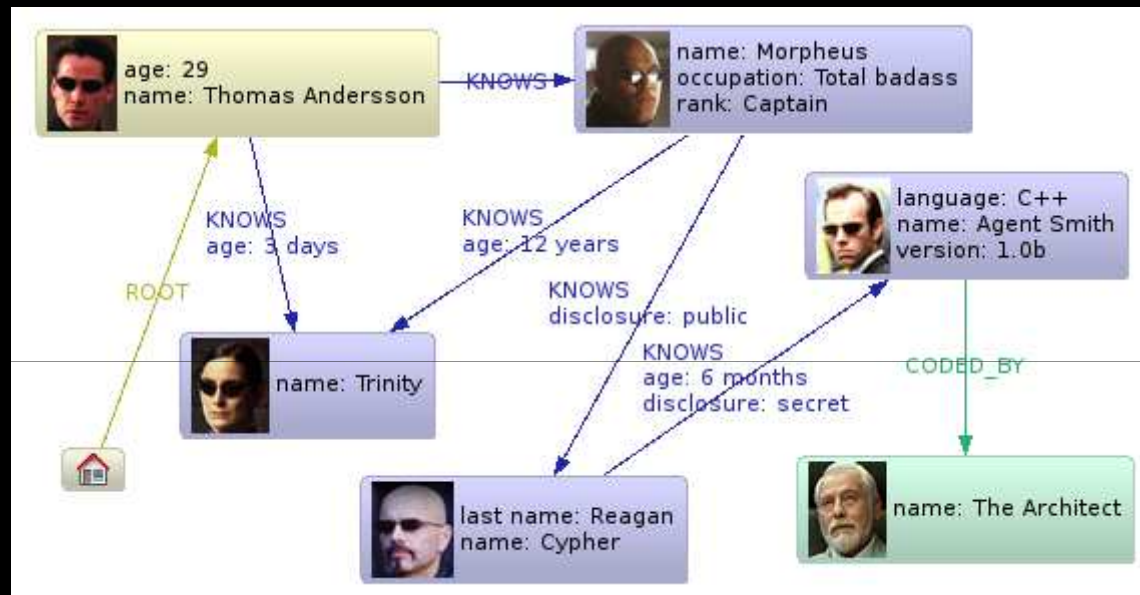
age: 29
name: Thomas Andersson

KNOWS

name: Morpheus
occupation: Total badass
rank: Captain

language: C++
name: Agent Smith
version: 1.0b

KNOWS
age: 3 days

KNOWS
age: 12 years

ROOT

KNOWS
disclosure: public

KNOWS
age: 6 months
disclosure: secret

CODED_BY

name: Trinity

last name: Reagan
name: Cypher

name: The Architect